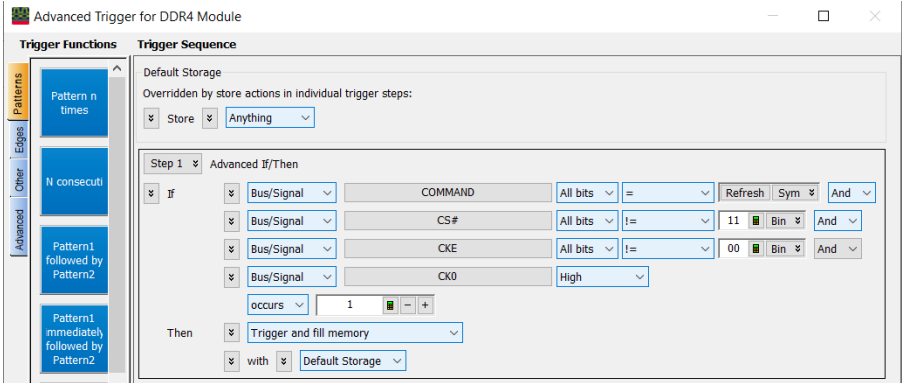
Advanced Trigger for DDR4 Module

Trigger Functions Trigger Sequence

Patterns
Edges
Other
Advanced

Pattern n times

N consecuti

Pattern1 followed by Pattern2

Pattern1 immediately followed by Pattern2

Default Storage
Overridden by store actions in individual trigger steps:
Store Anything

Step 1 Advanced If/Then

If Bus/Signal COMMAND All bits = Refresh Sym And
Bus/Signal CS# All bits != 11 Bin And
Bus/Signal CKE All bits != 00 Bin And
Bus/Signal CK0 High
occurs 1 − +

Then Trigger and fill memory
with Default Storage